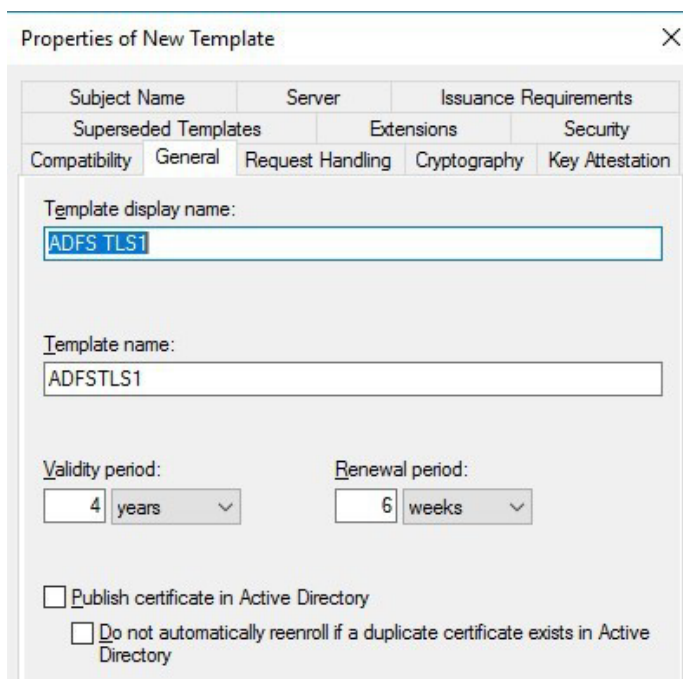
Properties of New Template

×

Subject Name | Server | Issuance Requirements
Superseded Templates | Extensions | Security
Compatibility | General | Request Handling | Cryptography | Key Attestation

Template display name:
ADFS TLS1

Template name:
ADFSTLS1

Validity period:
4 years

Renewal period:
6 weeks

Publish certificate in Active Directory

Do not automatically reenroll if a duplicate certificate exists in Active Directory